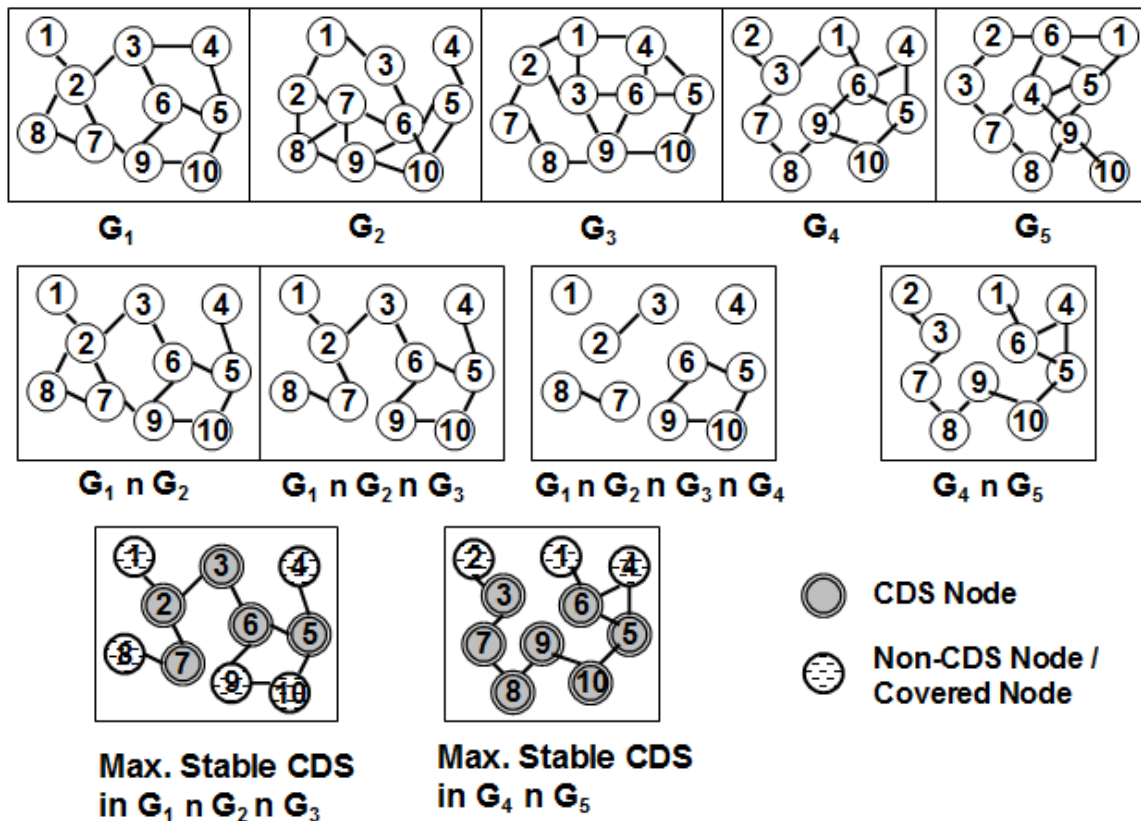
1 3 4 2 6 5 8 7 9 10

1 4 3 2 7 5 6 8 9 10

1 4 2 3 6 5 7 8 9 10

2 1 4 3 6 7 9 5 8 10

2 6 1 3 5 4 7 9 8 10

$G_1$ $G_2$ $G_3$ $G_4$ $G_5$

1 3 4 2 6 5 8 7 9 10

1 3 4 2 6 5 8 7 9 10

1 3 4 2 6 5 8 7 9 10

2 1 4 3 6 7 9 5 8 10

$G_1$ n $G_2$

$G_1$ n $G_2$ n $G_3$

$G_1$ n $G_2$ n $G_3$ n $G_4$

$G_4$ n $G_5$

1 3 4 2 6 5 8 7 9 10

2 1 4 3 6 7 9 5 8 10

CDS Node

Non-CDS Node / Covered Node

Max. Stable CDS in $G_1$ n $G_2$ n $G_3$

Max. Stable CDS in $G_4$ n $G_5$